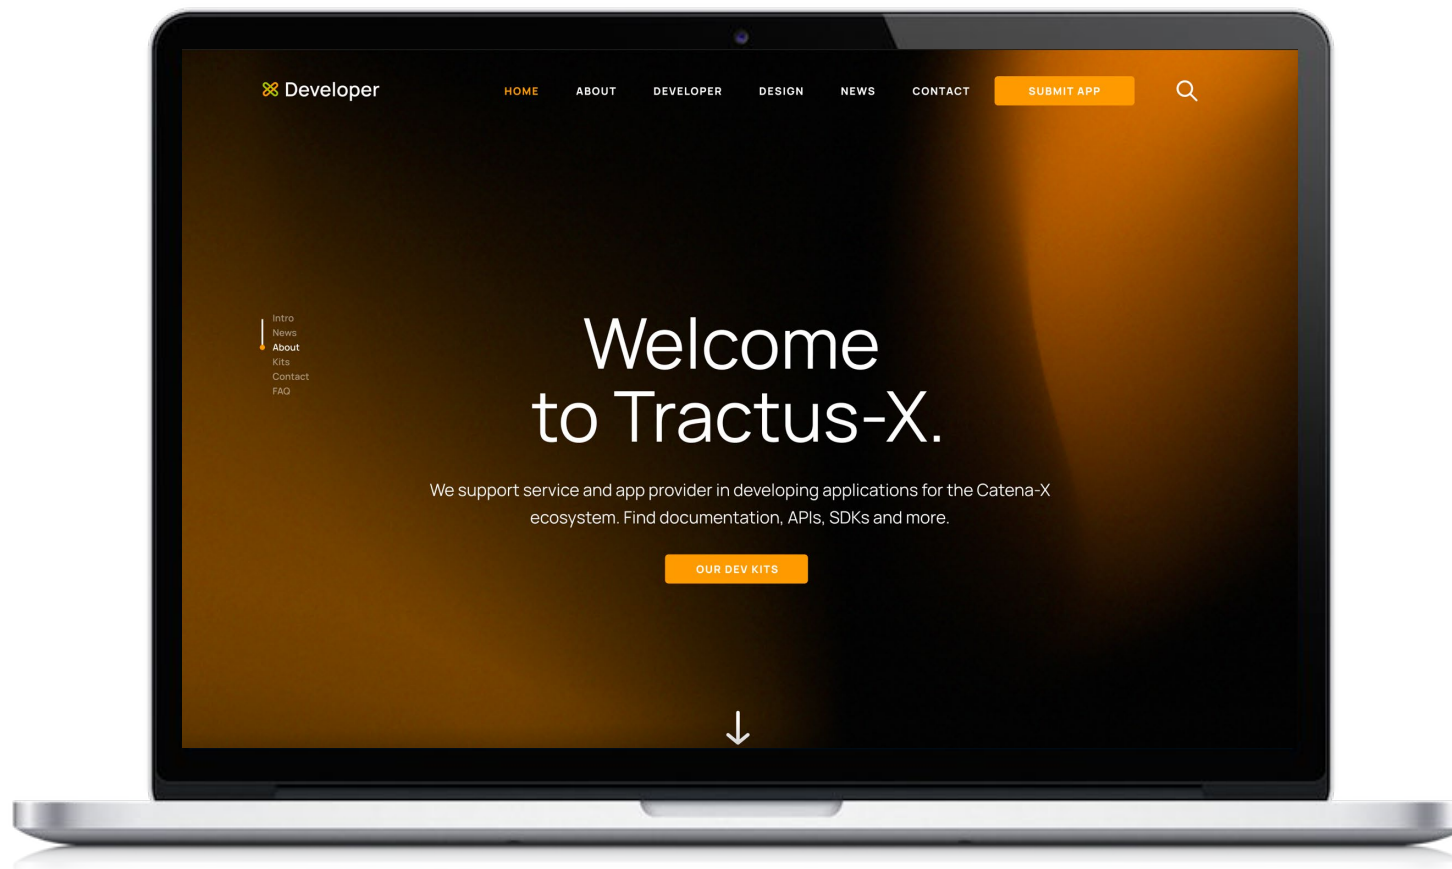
Developer

HOME ABOUT DEVELOPER DESIGN NEWS CONTACT SUBMIT APP

Intro
News
About
Kits
Contact
FAQ

Welcome to Tractus-X.

We support service and app provider in developing applications for the Catena-X ecosystem. Find documentation, APIs, SDKs and more.

OUR DEV KITS